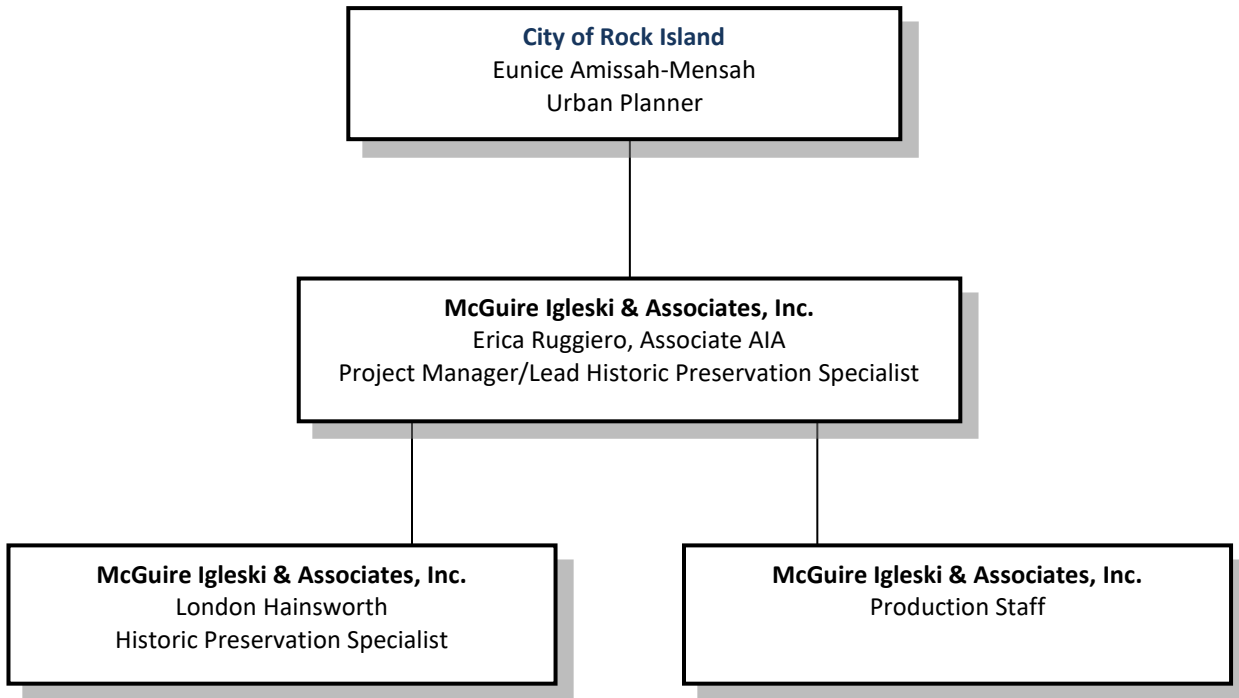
City of Rock Island
Eunice Amissah-Mensah
Urban Planner

McGuire Igleski & Associates, Inc.
Erica Ruggiero, Associate AIA
Project Manager/Lead Historic Preservation Specialist

McGuire Igleski & Associates, Inc.
London Hainsworth
Historic Preservation Specialist

McGuire Igleski & Associates, Inc.
Production Staff